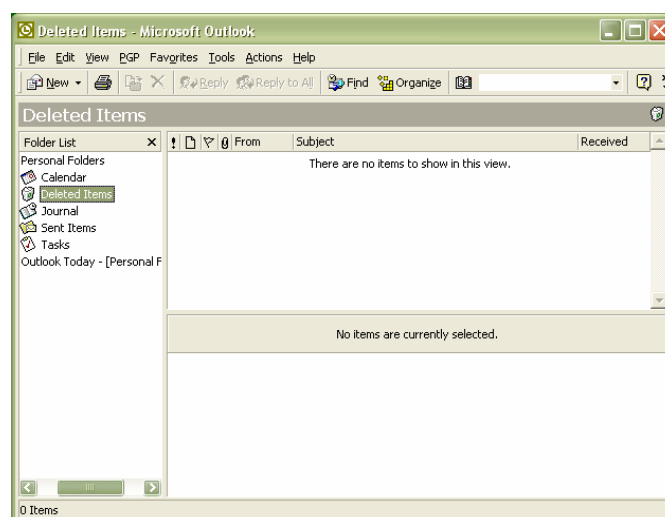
Deleted Items - Microsoft Outlook

File Edit View PGP Favorites Tools Actions Help

New Reply Reply to All Find Organize

Deleted Items

Folder List

Personal Folders
Calendar
Deleted Items
Journal
Sent Items
Tasks
Outlook Today - [Personal F

! From Subject Received

There are no items to show in this view.

No items are currently selected.

0 Items